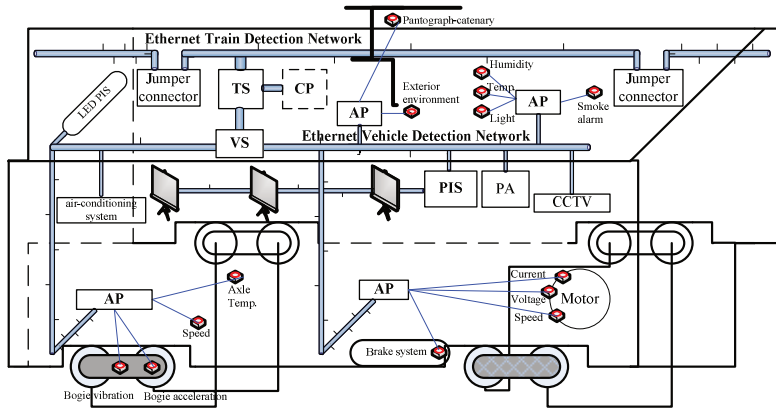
Pantograph-catenary
Ethernet Train Detection Network
Jumper connector
TS
CP
AP
Exterior environment
Humidity
Temp.
Light
AP
Smoke alarm
Jumper connector
LED PIS
VS
Ethernet Vehicle Detection Network
air-conditioning system
PIS
PA
CCTV
AP
Axle Temp.
Speed
AP
Current
Voltage
Speed
Motor
Brake system
Bogie vibration
Bogie acceleration